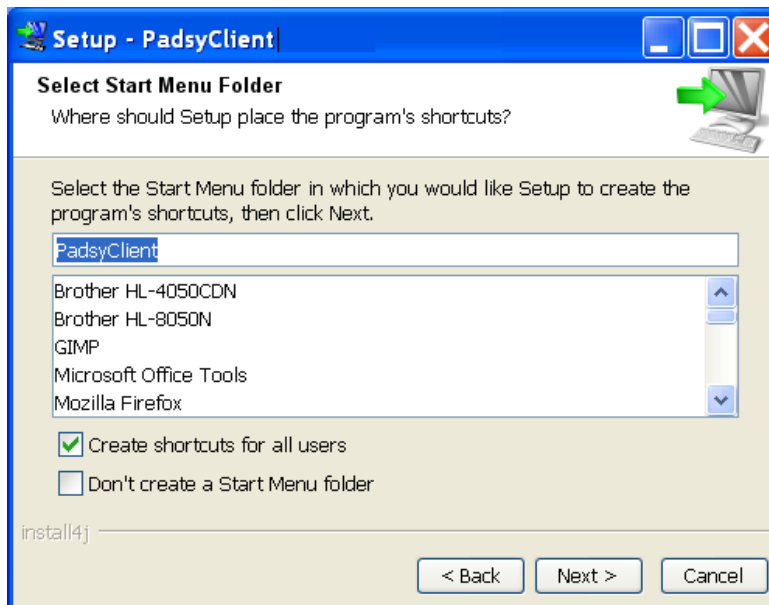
Setup - PadsyClient

Select Start Menu Folder

Where should Setup place the program's shortcuts?

Select the Start Menu folder in which you would like Setup to create the program's shortcuts, then click Next.

PadsyClient

Brother HL-4050CDN
Brother HL-8050N
GIMP
Microsoft Office Tools
Mozilla Firefox

Create shortcuts for all users

Don't create a Start Menu folder

install4j

< Back
Next >
Cancel